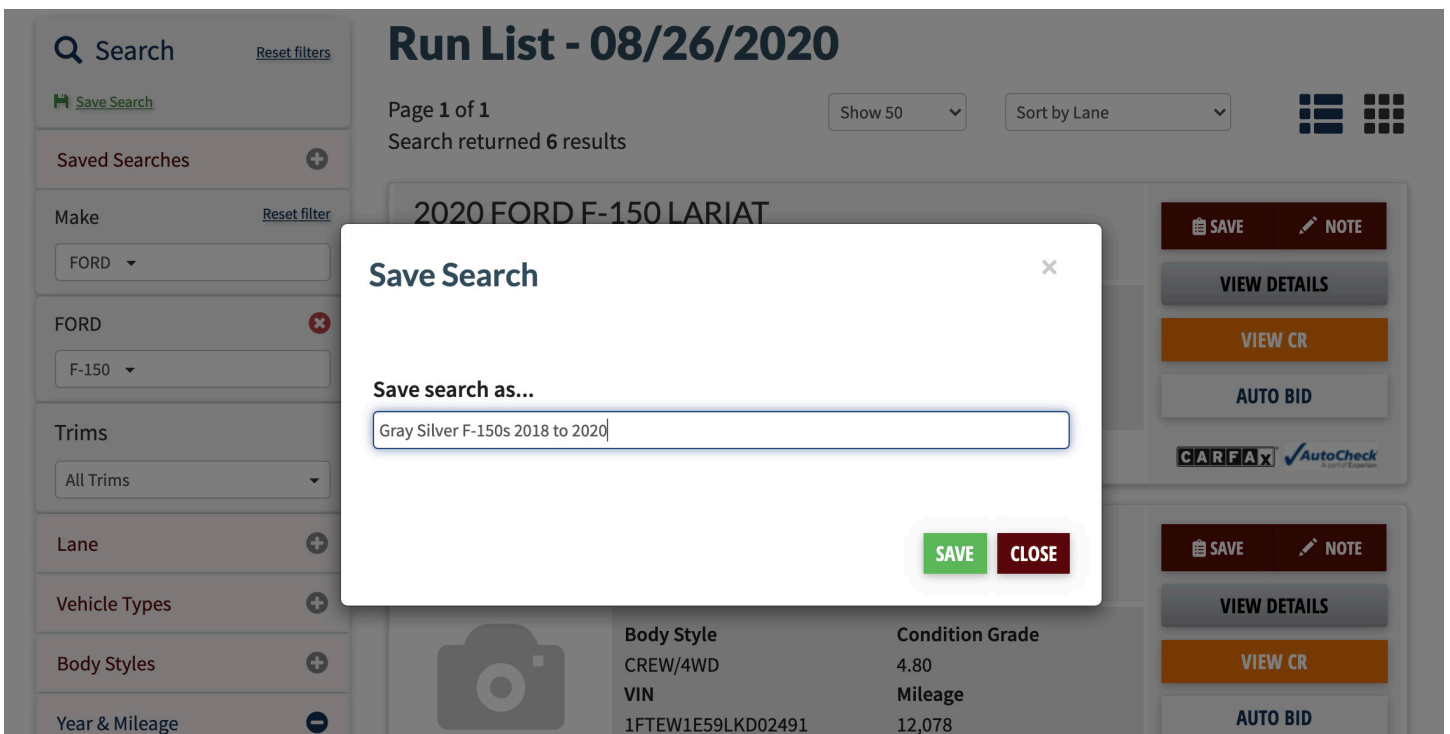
Search

Reset filters

Save Search

Saved Searches

Make

Reset filter

FORD

FORD

F-150

Trims

All Trims

Lane

Vehicle Types

Body Styles

Year & Mileage

Run List - 08/26/2020

Page 1 of 1
Search returned 6 results

Show 50

Sort by Lane

2020 FORD F-150 LARIAT

SAVE

NOTE

VIEW DETAILS

VIEW CR

AUTO BID

CARFAX

AutoCheck

Save Search

×

Save search as...

Gray Silver F-150s 2018 to 2020

SAVE

CLOSE

SAVE

NOTE

VIEW DETAILS

Body Style
CREW/4WD

VIN
1FTEW1E59LKD02491

Condition Grade
4.80

Mileage
12,078

VIEW CR

AUTO BID